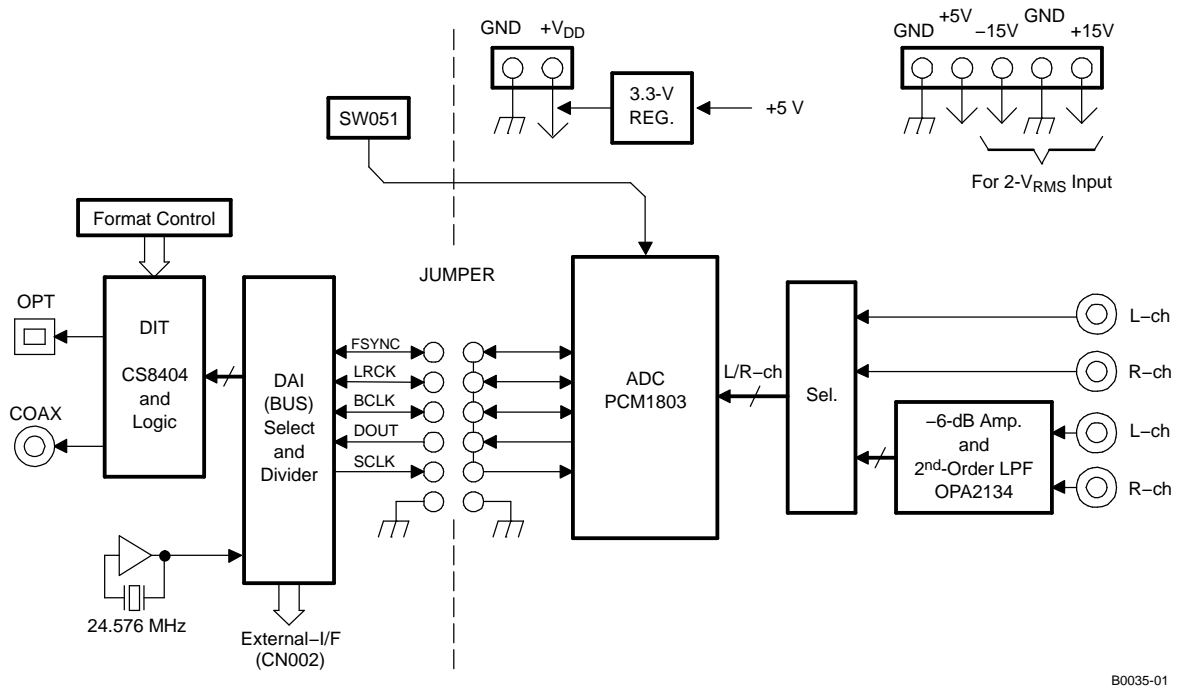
GND +$V_{DD}$

3.3-V REG.

+5 V

GND +5V −15V GND +15V

For 2-$V_{RMS}$ Input

SW051

Format Control

JUMPER

OPT

DIT

CS8404 and Logic

COAX

DAI (BUS) Select and Divider

FSYNC

LRCK

BCLK

DOUT

SCLK

ADC PCM1803

L/R−ch

Sel.

L−ch

R−ch

−6-dB Amp. and 2nd-Order LPF OPA2134

L−ch

R−ch

24.576 MHz

External−I/F (CN002)

B0035-01